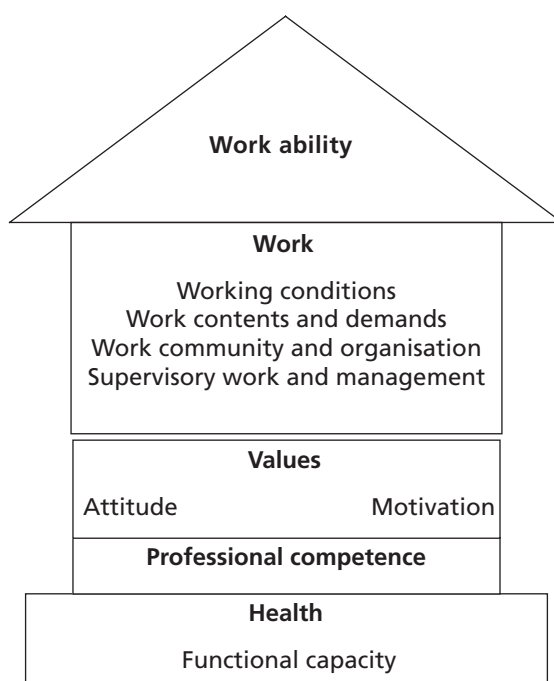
Work ability

Work

Working conditions
Work contents and demands
Work community and organisation
Supervisory work and management

Values

Attitude Motivation

Professional competence

Health

Functional capacity